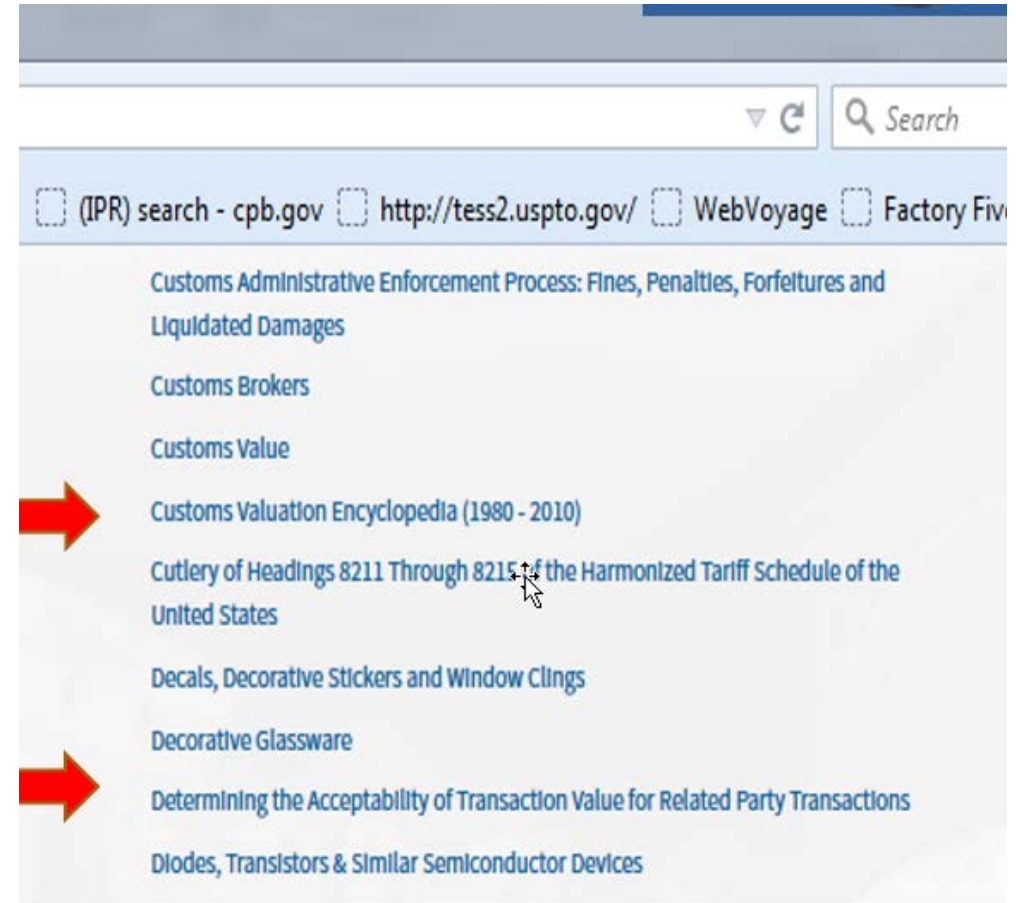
Search

(IPR) search - cpb.gov http://tess2.uspto.gov/ WebVoyage Factory Fiv

Customs Administrative Enforcement Process: Fines, Penalties, Forfeitures and Liquidated Damages

Customs Brokers

Customs Value

Customs Valuation Encyclopedia (1980 - 2010)

Cutlery of Headings 8211 Through 8215 of the Harmonized Tariff Schedule of the United States

Decals, Decorative Stickers and Window Clings

Decorative Glassware

Determining the Acceptability of Transaction Value for Related Party Transactions

Diodes, Transistors & Similar Semiconductor Devices